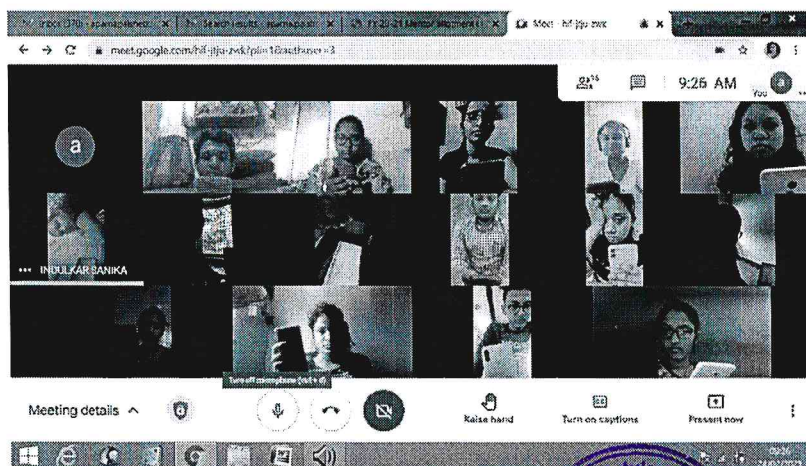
Inbox (370) - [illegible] | Search results - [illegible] | FY 20-21 Mentor Allotment | Meet - hif-jtju-zwk

meet.google.com/hif-jtju-zwk?pli=1&authuser=3

16

9:26 AM

You

a

INDULKAR SANIKA

Turn off microphone (ctrl + d)

Meeting details

Raise hand

Turn on captions

Present now